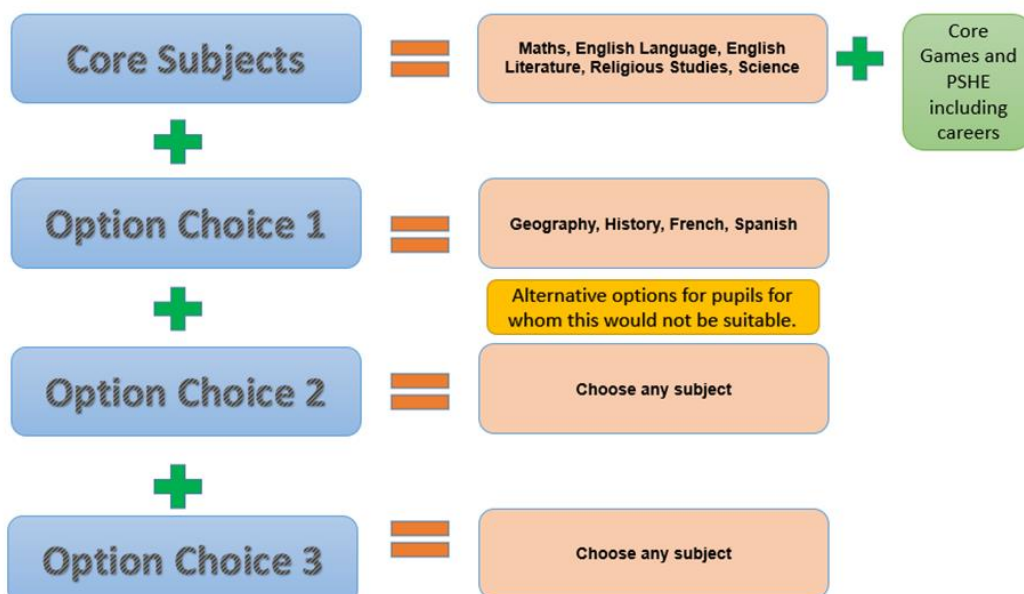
Core Subjects

Maths, English Language, English Literature, Religious Studies, Science

Core Games and PSHE including careers

Option Choice 1

Geography, History, French, Spanish

Alternative options for pupils for whom this would not be suitable.

Option Choice 2

Choose any subject

Option Choice 3

Choose any subject